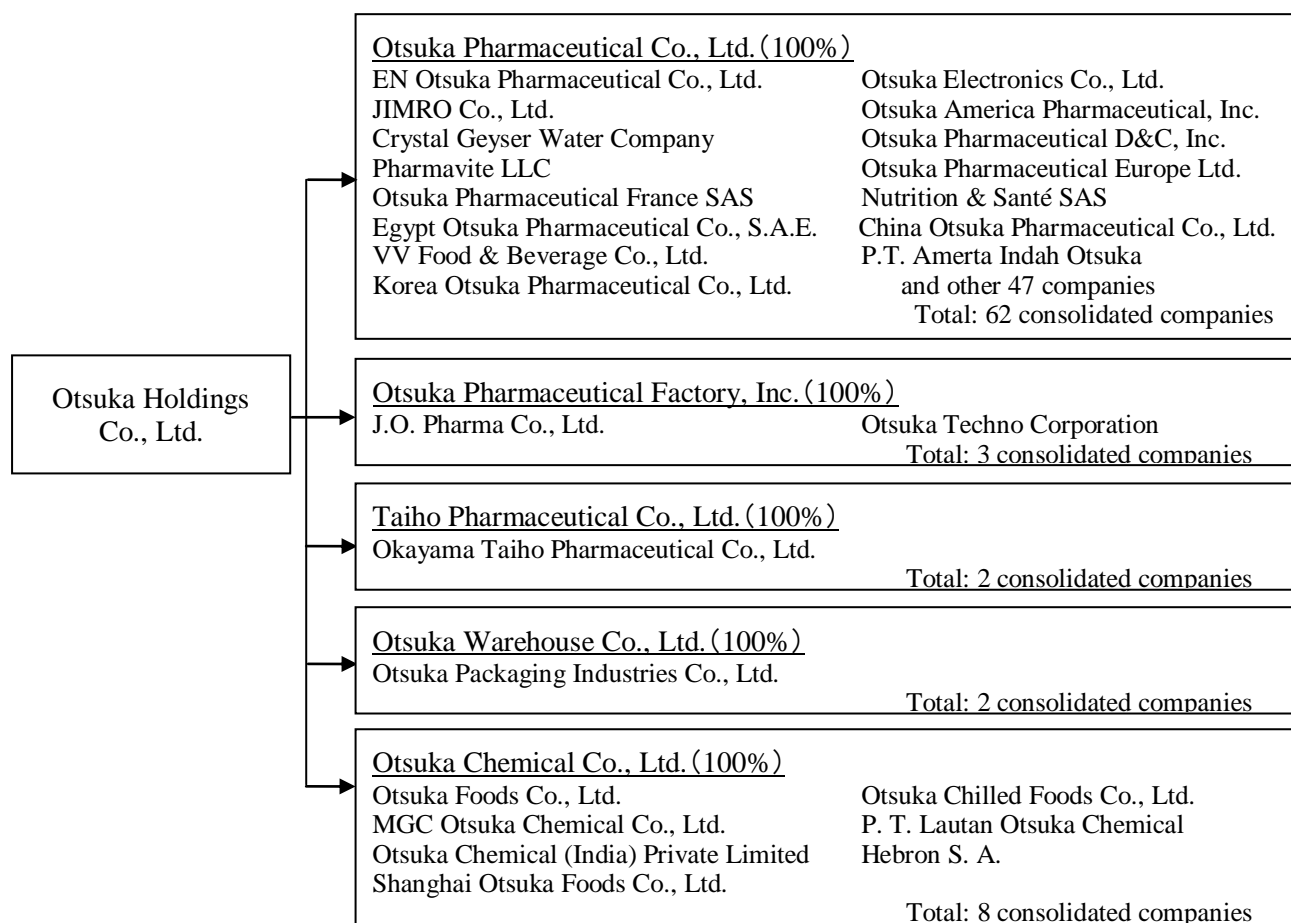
Otsuka Holdings Co., Ltd.

Otsuka Pharmaceutical Co., Ltd.（100%）
EN Otsuka Pharmaceutical Co., Ltd.
JIMRO Co., Ltd.
Crystal Geyser Water Company
Pharmavite LLC
Otsuka Pharmaceutical France SAS
Egypt Otsuka Pharmaceutical Co., S.A.E.
VV Food & Beverage Co., Ltd.
Korea Otsuka Pharmaceutical Co., Ltd.
Otsuka Electronics Co., Ltd.
Otsuka America Pharmaceutical, Inc.
Otsuka Pharmaceutical D&C, Inc.
Otsuka Pharmaceutical Europe Ltd.
Nutrition & Santé SAS
China Otsuka Pharmaceutical Co., Ltd.
P.T. Amerta Indah Otsuka
and other 47 companies
Total: 62 consolidated companies

Otsuka Pharmaceutical Factory, Inc.（100%）
J.O. Pharma Co., Ltd.
Otsuka Techno Corporation
Total: 3 consolidated companies

Taiho Pharmaceutical Co., Ltd.（100%）
Okayama Taiho Pharmaceutical Co., Ltd.
Total: 2 consolidated companies

Otsuka Warehouse Co., Ltd.（100%）
Otsuka Packaging Industries Co., Ltd.
Total: 2 consolidated companies

Otsuka Chemical Co., Ltd.（100%）
Otsuka Foods Co., Ltd.
MGC Otsuka Chemical Co., Ltd.
Otsuka Chemical (India) Private Limited
Shanghai Otsuka Foods Co., Ltd.
Otsuka Chilled Foods Co., Ltd.
P. T. Lautan Otsuka Chemical
Hebron S. A.
Total: 8 consolidated companies